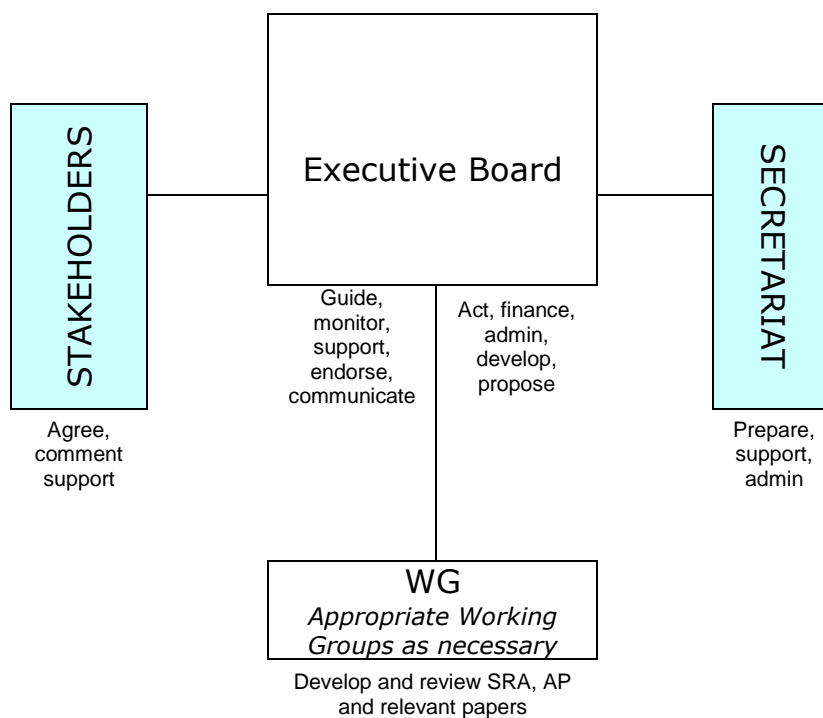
STAKEHOLDERS

Agree, comment support

Executive Board

Guide, monitor, support, endorse, communicate

Act, finance, admin, develop, propose

SECRETARIAT

Prepare, support, admin

WG
*Appropriate Working Groups as necessary*

Develop and review SRA, AP and relevant papers